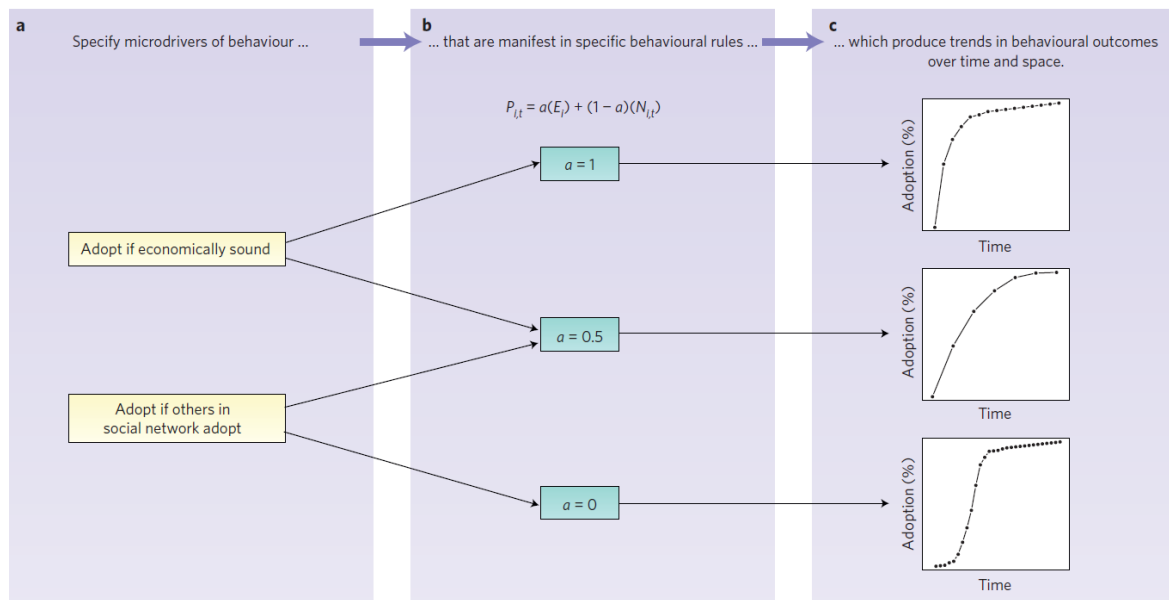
a

Specify microdrivers of behaviour ...

b

... that are manifest in specific behavioural rules ...

c

... which produce trends in behavioural outcomes over time and space.

$P_{i,t} = a(E_i) + (1 - a)(N_{i,t})$

Adopt if economically sound

Adopt if others in social network adopt

$a = 1$

$a = 0.5$

$a = 0$

Adoption (%)

Time

Adoption (%)

Time

Adoption (%)

Time